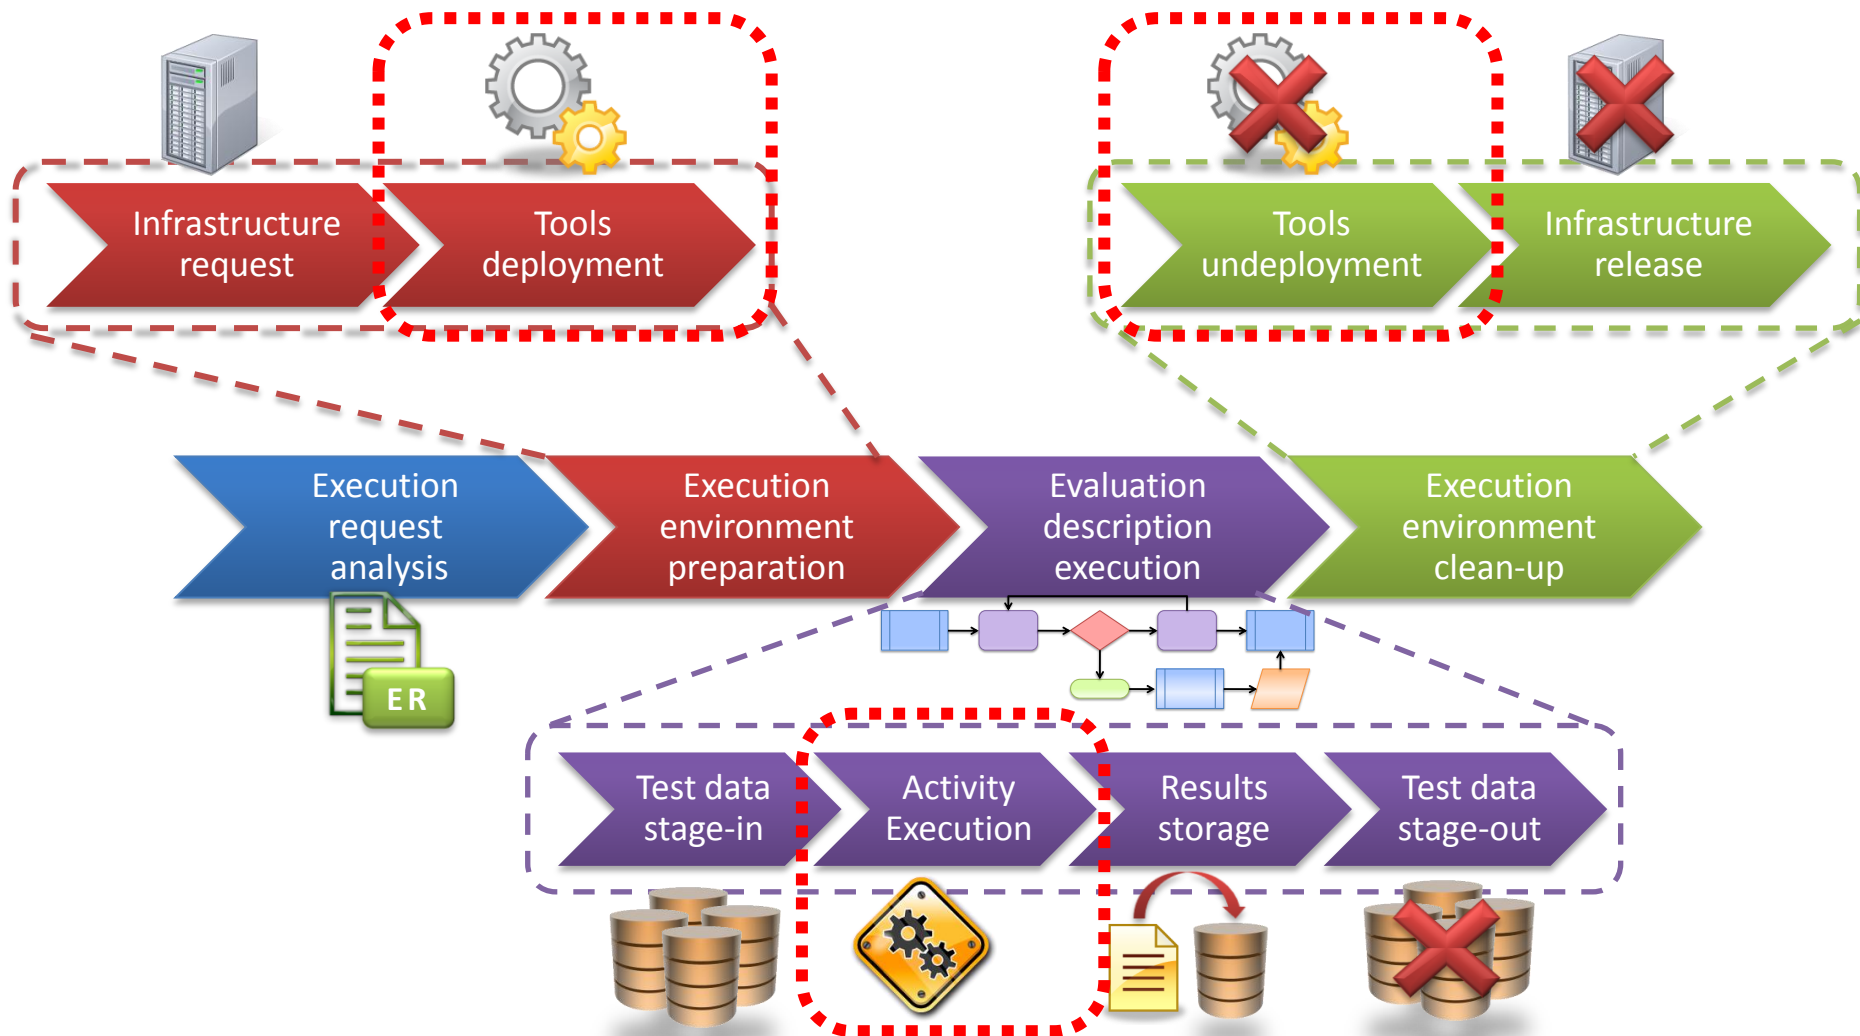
Infrastructure request

Tools deployment

Tools undeployment

Infrastructure release

Execution request analysis

Execution environment preparation

Evaluation description execution

Execution environment clean-up

ER

Test data stage-in

Activity Execution

Results storage

Test data stage-out